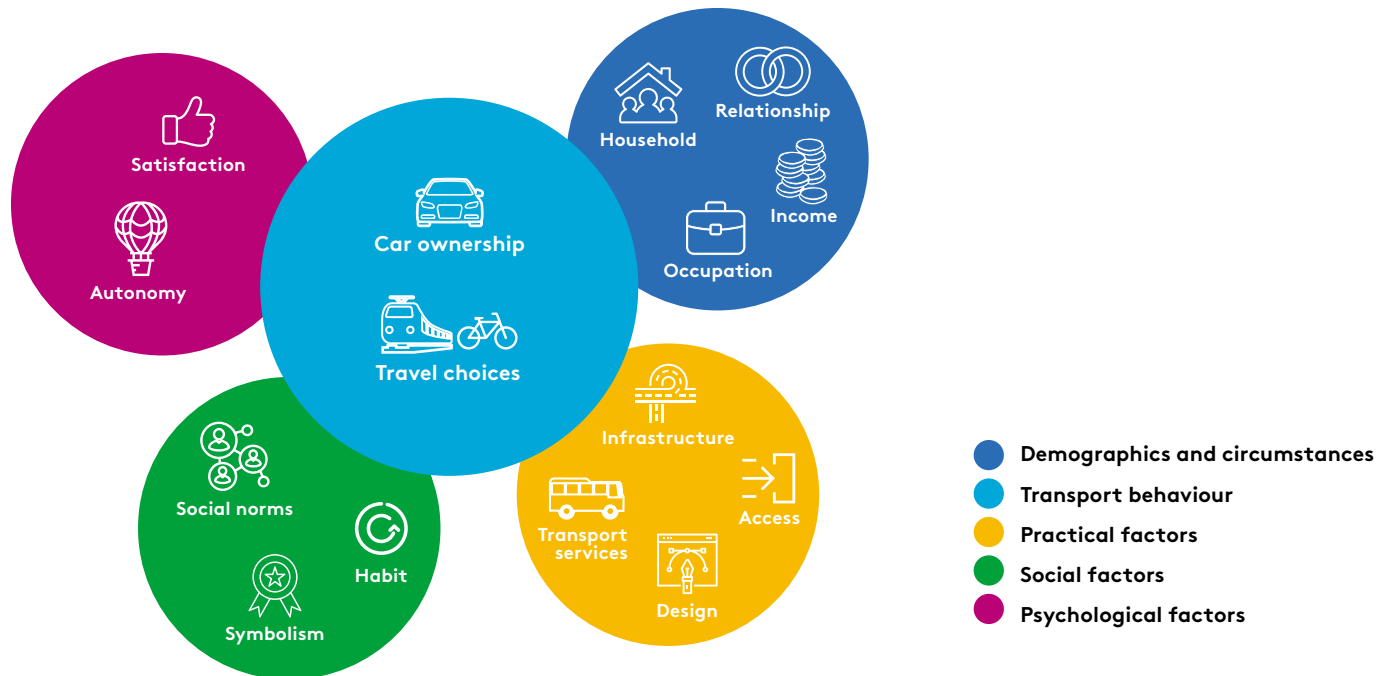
Satisfaction

Autonomy

Car ownership

Travel choices

Household

Relationship

Income

Occupation

Infrastructure

Transport services

Access

Design

Social norms

Habit

Symbolism

Demographics and circumstances
Transport behaviour
Practical factors
Social factors
Psychological factors